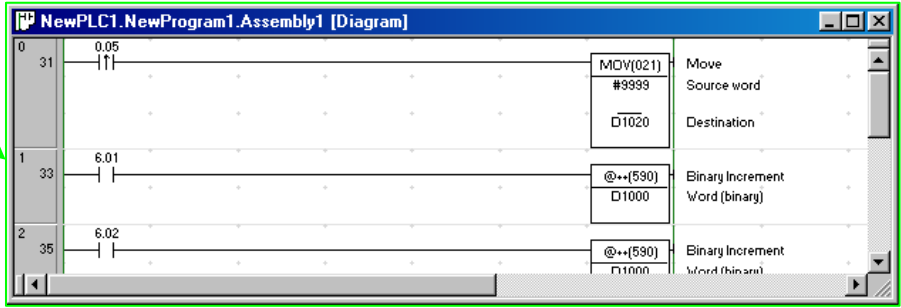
NewPLC1.NewProgram1.Assembly1 [Diagram]

0
31
0.05
MOV(021)
#9999
D1020
Move
Source word
Destination

1
33
6.01
@++(590)
D1000
Binary Increment
Word (binary)

2
35
6.02
@++(590)
D1000
Binary Increment
Word (binary)